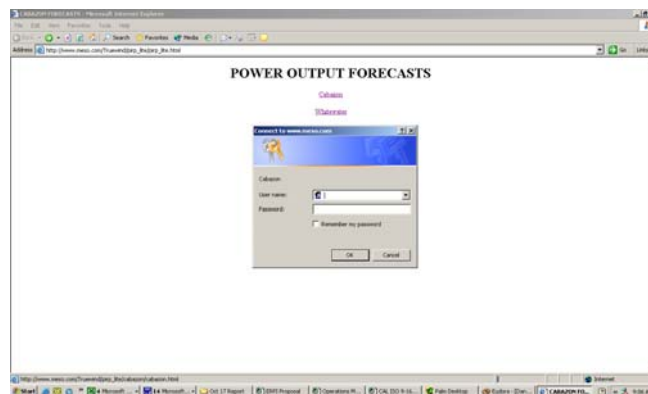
CABAZON FORECASTS - Microsoft Internet Explorer
File Edit View Favorites Tools Help
Search Favorites Media
Address http://www.owsci.com/Truewind/proj_fhs/proj_fhs.html
Go Links

POWER OUTPUT FORECASTS

Cabazon

Whitewater

Connect to www.owsci.com

Cabazon

User name:

Password:

Remember my password

OK Cancel

http://www.owsci.com/Truewind/proj_fhs/cabazon/cabazon.html
Internet

Start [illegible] Microsoft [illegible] 14 Microsoft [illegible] Oct 17 Report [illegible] Proposal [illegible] Operations M... CAL ISO 9-16... Palm Desktop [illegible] CABAZON FO... 9:16 AM